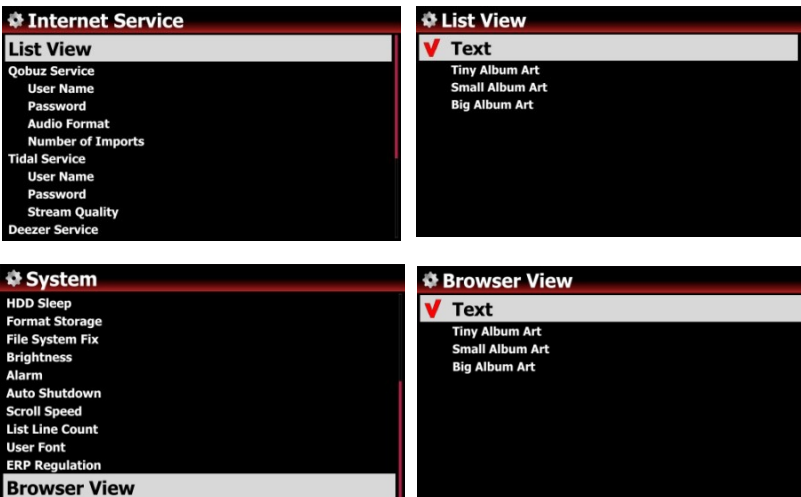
Internet Service
List View
Qobuz Service
User Name
Password
Audio Format
Number of Imports
Tidal Service
User Name
Password
Stream Quality
Deezer Service

List View
V Text
Tiny Album Art
Small Album Art
Big Album Art

System
HDD Sleep
Format Storage
File System Fix
Brightness
Alarm
Auto Shutdown
Scroll Speed
List Line Count
User Font
ERP Regulation
Browser View

Browser View
V Text
Tiny Album Art
Small Album Art
Big Album Art